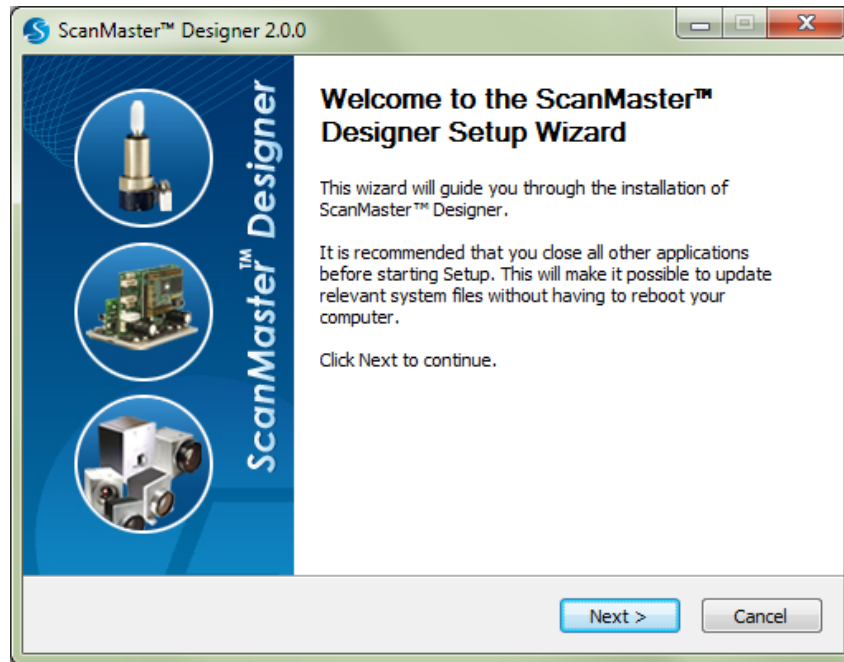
ScanMaster™ Designer 2.0.0

ScanMaster™ Designer

Welcome to the ScanMaster™ Designer Setup Wizard

This wizard will guide you through the installation of ScanMaster™ Designer.

It is recommended that you close all other applications before starting Setup. This will make it possible to update relevant system files without having to reboot your computer.

Click Next to continue.

Next >

Cancel